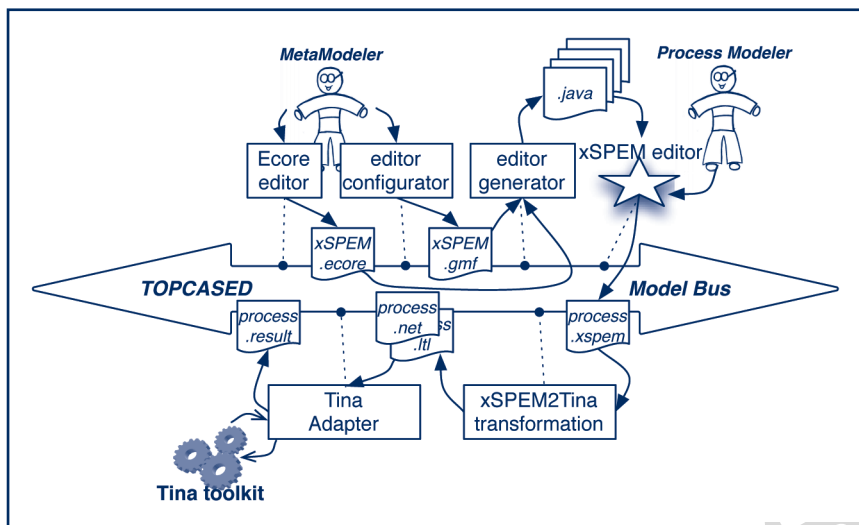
MetaModeler

.java

Process Modeler

Ecore editor

editor configurator

editor generator

xSPEM editor

xSPEM .ecore

xSPEM .gmf

TOPCASED

Model Bus

process .result

process .net

.ltl

process .xspem

Tina Adapter

xSPEM2Tina transformation

Tina toolkit